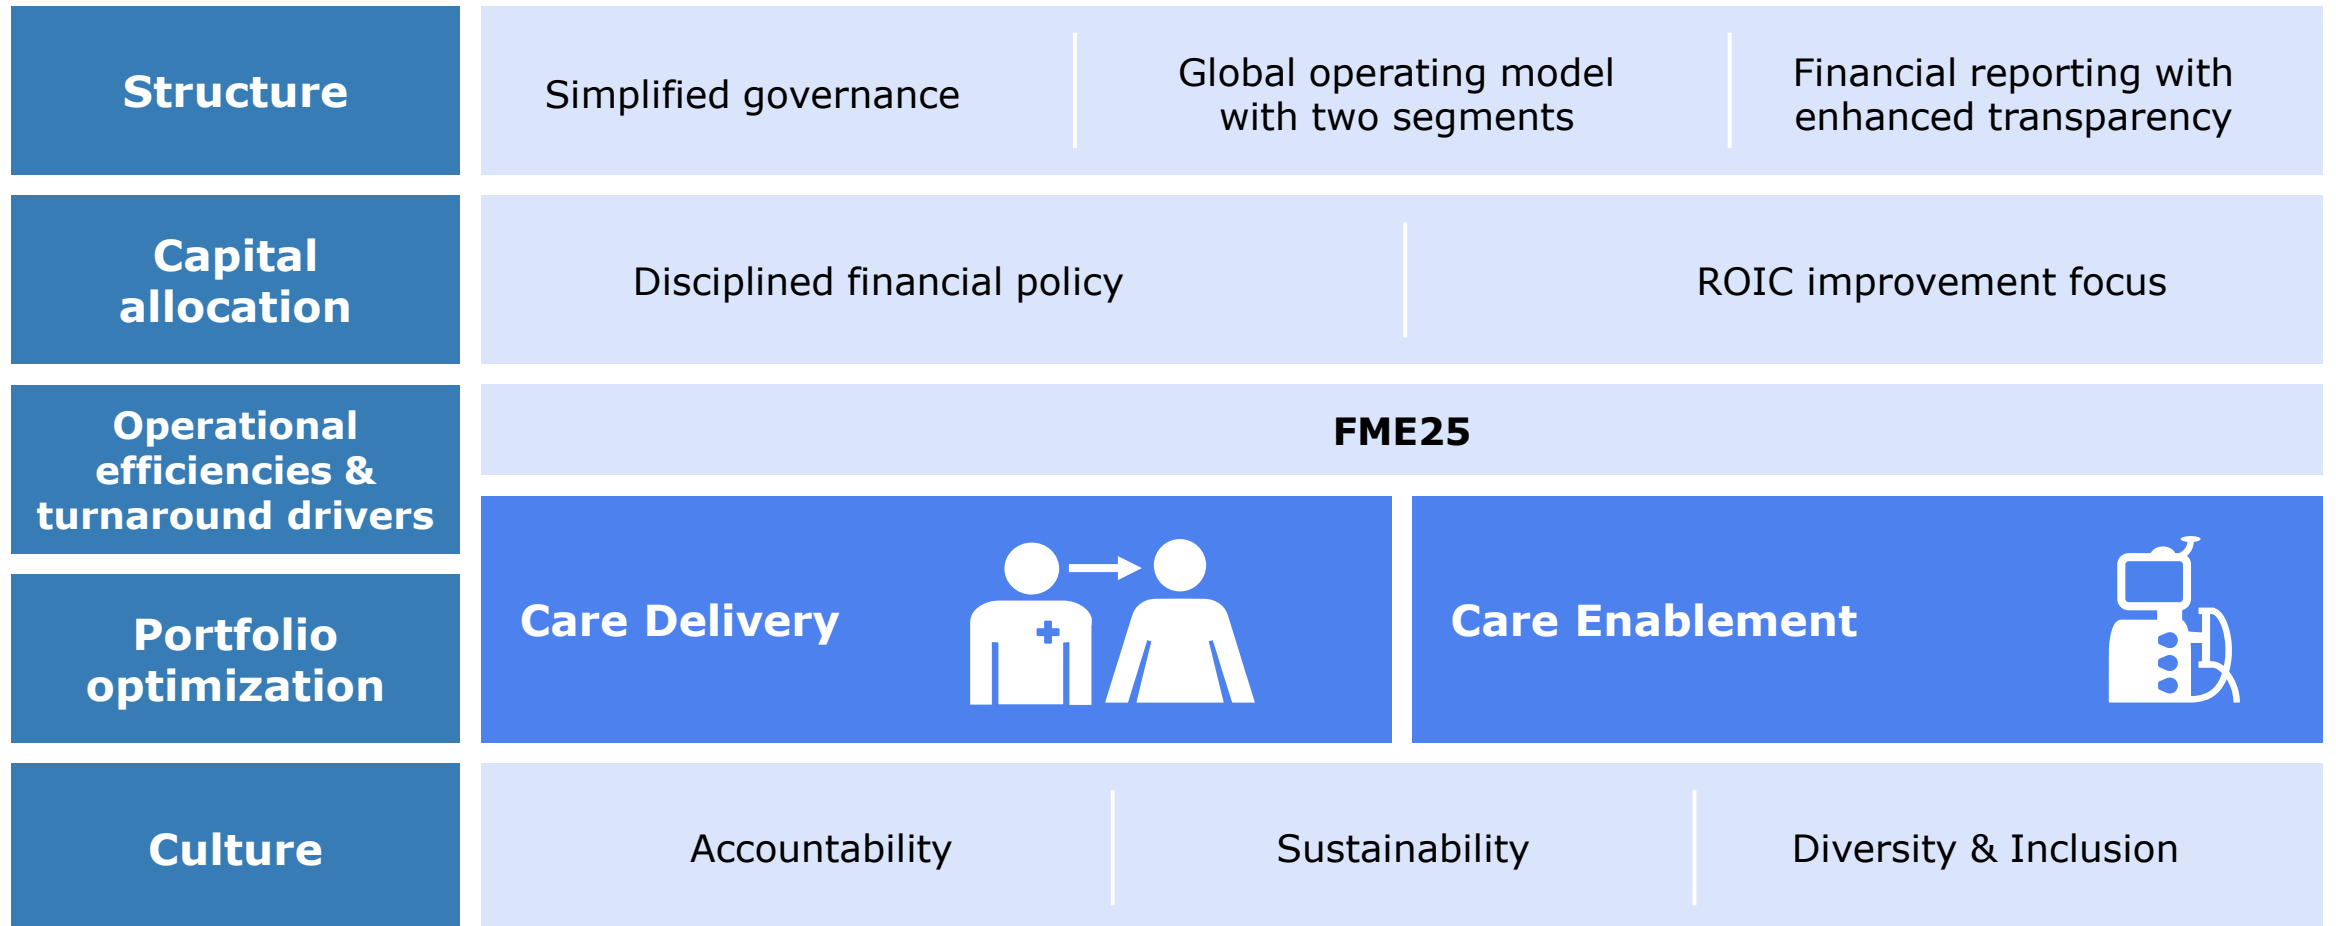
Structure

Simplified governance

Global operating model with two segments

Financial reporting with enhanced transparency

Capital allocation

Disciplined financial policy

ROIC improvement focus

Operational efficiencies & turnaround drivers

FME25

Portfolio optimization

Care Delivery

Care Enablement

Culture

Accountability

Sustainability

Diversity & Inclusion